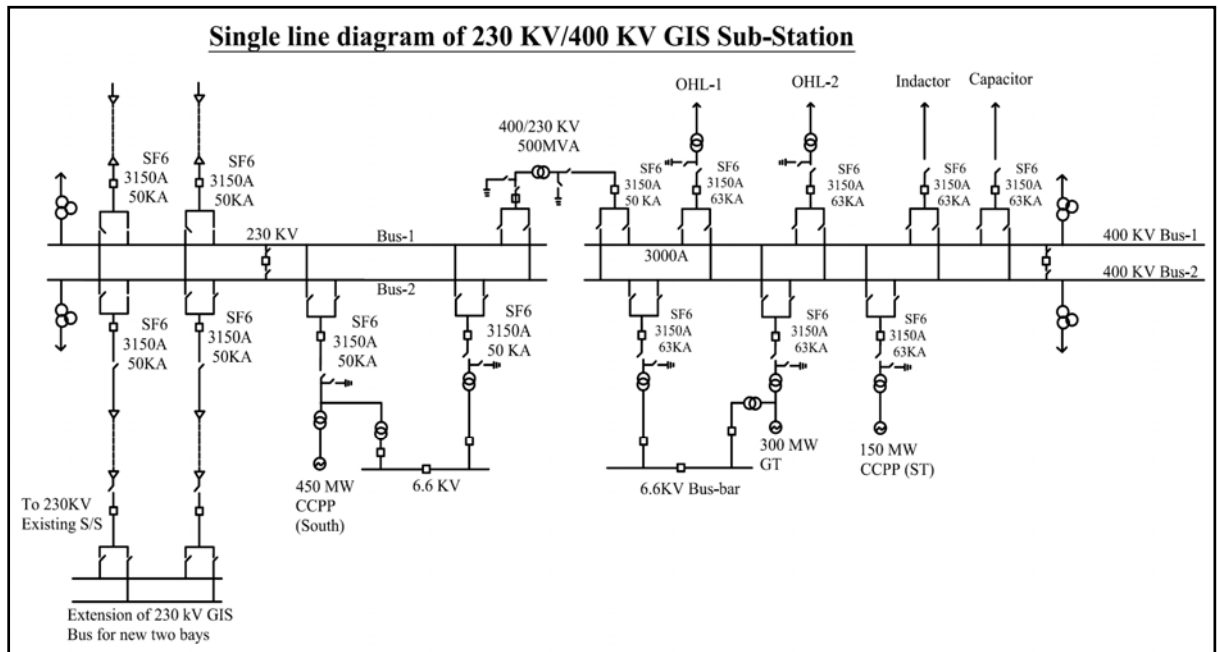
Single line diagram of 230 KV/400 KV GIS Sub-Station

OHL-1
OHL-2
Indactor
Capacitor

400/230 KV
500MVA

SF6
3150A
50KA

SF6
3150A
50KA

SF6
3150A
50 KA

SF6
3150A
63KA

SF6
3150A
63KA

SF6
3150A
63KA

SF6
3150A
63KA

230 KV
Bus-1
400 KV Bus-1
3000A
400 KV Bus-2
Bus-2

SF6
3150A
50KA

SF6
3150A
50KA

SF6
3150A
50KA

SF6
3150A
50 KA

SF6
3150A
63KA

SF6
3150A
63KA

SF6
3150A
63KA

To 230KV
Existing S/S

450 MW
CCPP
(South)

6.6 KV

6.6KV Bus-bar

300 MW
GT

150 MW
CCPP (ST)

Extension of 230 kV GIS
Bus for new two bays